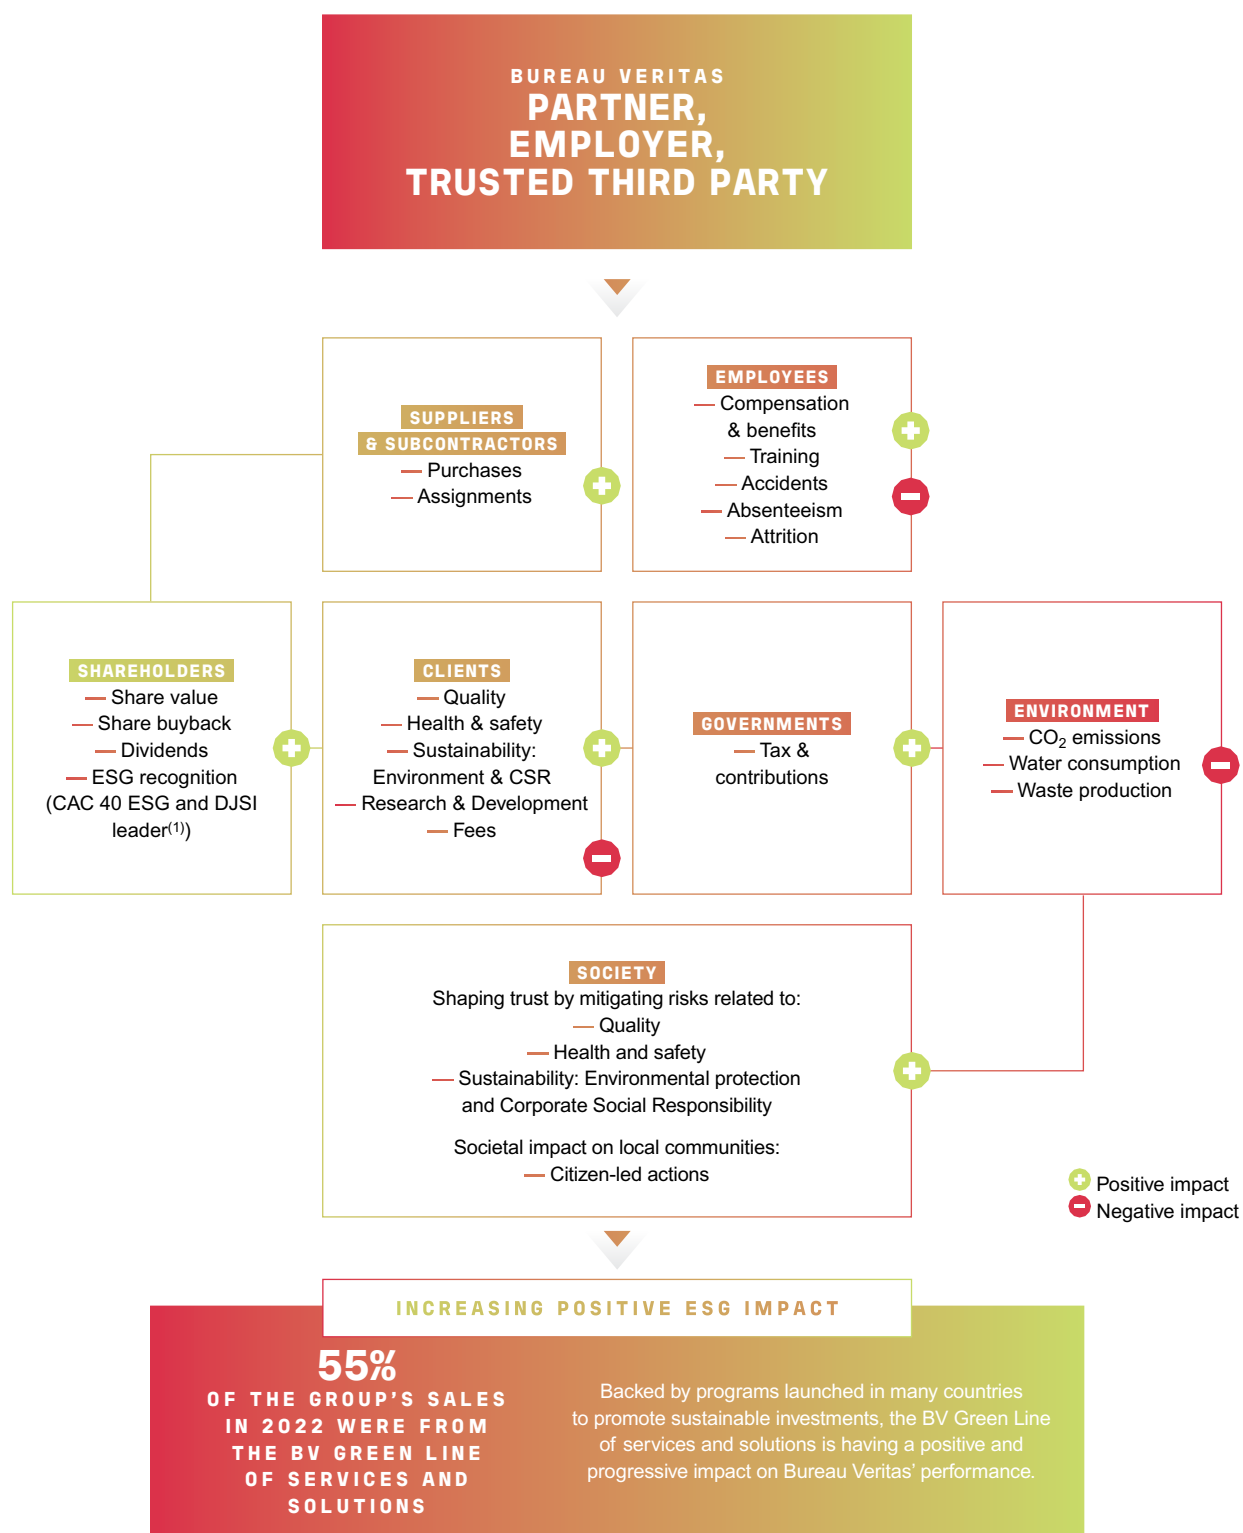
BUREAU VERITAS
PARTNER, EMPLOYER, TRUSTED THIRD PARTY

SUPPLIERS & SUBCONTRACTORS
— Purchases
— Assignments

EMPLOYEES
— Compensation & benefits
— Training
— Accidents
— Absenteeism
— Attrition

SHAREHOLDERS
— Share value
— Share buyback
— Dividends
— ESG recognition (CAC 40 ESG and DJSI leader$^{(1)}$)

CLIENTS
— Quality
— Health & safety
— Sustainability: Environment & CSR
— Research & Development
— Fees

GOVERNMENTS
— Tax & contributions

ENVIRONMENT
— $CO_2$ emissions
— Water consumption
— Waste production

SOCIETY
Shaping trust by mitigating risks related to:
— Quality
— Health and safety
— Sustainability: Environmental protection and Corporate Social Responsibility

Societal impact on local communities:
— Citizen-led actions

Positive impact
Negative impact

INCREASING POSITIVE ESG IMPACT

55%
OF THE GROUP'S SALES IN 2022 WERE FROM THE BV GREEN LINE OF SERVICES AND SOLUTIONS

Backed by programs launched in many countries to promote sustainable investments, the BV Green Line of services and solutions is having a positive and progressive impact on Bureau Veritas' performance.